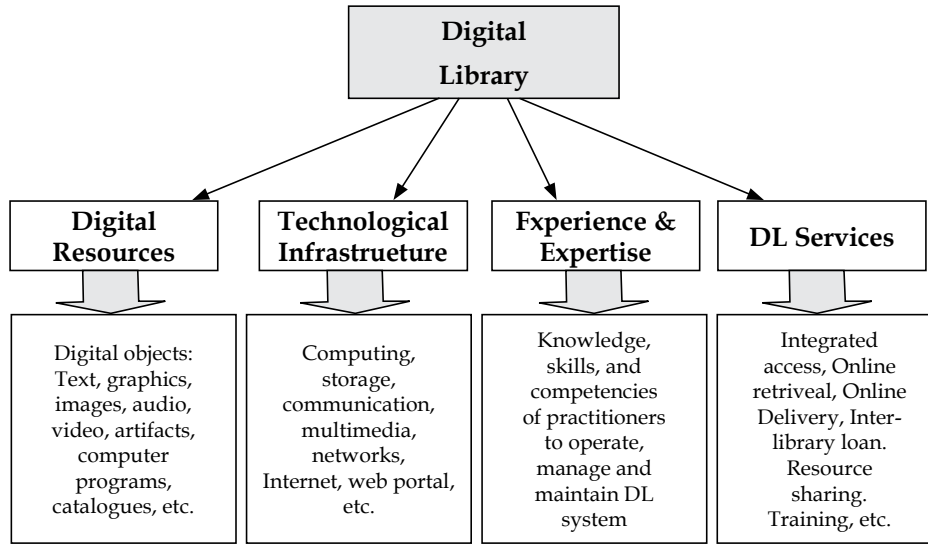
Digital Library

Digital Resources

Technological Infrastrueture

Fxperience & Expertise

DL Services

Digital objects: Text, graphics, images, audio, video, artifacts, computer programs, catalogues, etc.

Computing, storage, communication, multimedia, networks, Internet, web portal, etc.

Knowledge, skills, and competencies of practitioners to operate, manage and maintain DL system

Integrated access, Online retriveal, Online Delivery, Interlibrary loan. Resource sharing. Training, etc.